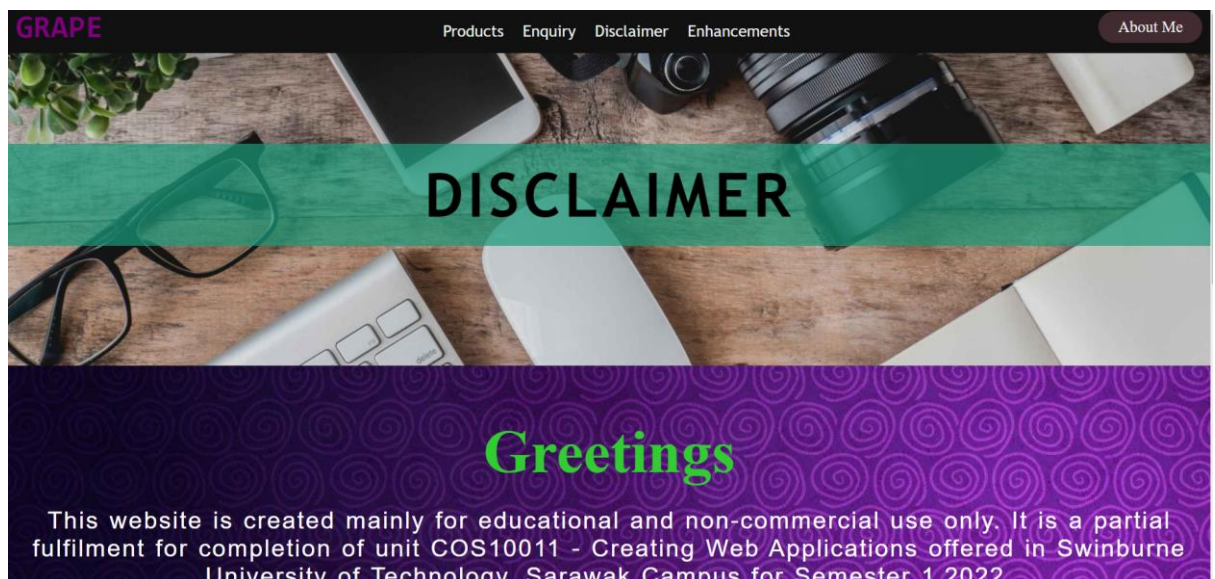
GRAPE

Products Enquiry Disclaimer Enhancements

About Me

DISCLAIMER

delete

Greetings

This website is created mainly for educational and non-commercial use only. It is a partial fulfilment for completion of unit COS10011 - Creating Web Applications offered in Swinburne University of Technology, Sarawak Campus for Semester 1 2022.